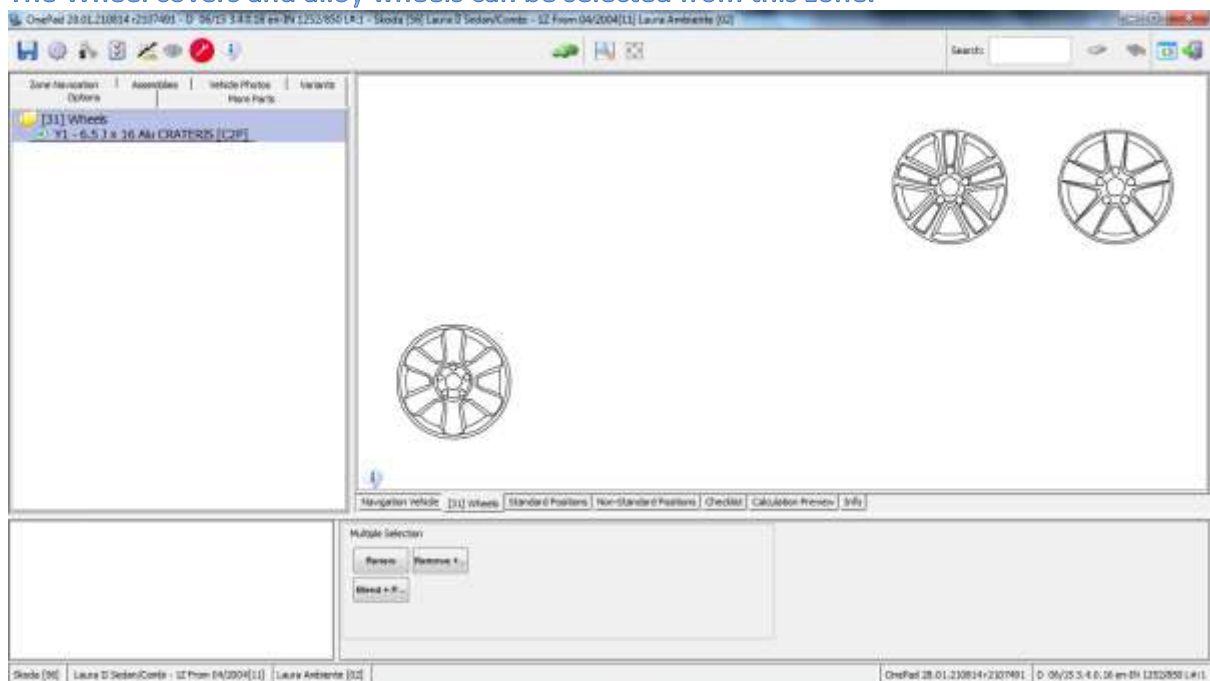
The wheel covers and alloy wheels can be selected from this zone.

OnePad 28.01.210814 r2107491 - D 06/15 3.4.0.16 en-IN 1252/850 LR:1 - Skoda [56] Laura II Sedan/Combi - 1Z From 04/2004[11] Laura Ambiente [02]

Search:

Zone Navigation | Assemblies | Vehicle Photos | Variants
Options | More Parts

[31] Wheels
Y1 - 6.5 J x 16 Alu CRATERIS [C2P]

Navigation Vehicle | [31] Wheels | Standard Positions | Non-Standard Positions | Checklist | Calculation Preview | Info

Multiple Selection

Renew | Remove +...

Blend + P...

Skoda [56] | Laura II Sedan/Combi - 1Z From 04/2004[11] | Laura Ambiente [02]

OnePad 28.01.210814 r2107491 | D 06/15 3.4.0.16 en-IN 1252/850 LR:1